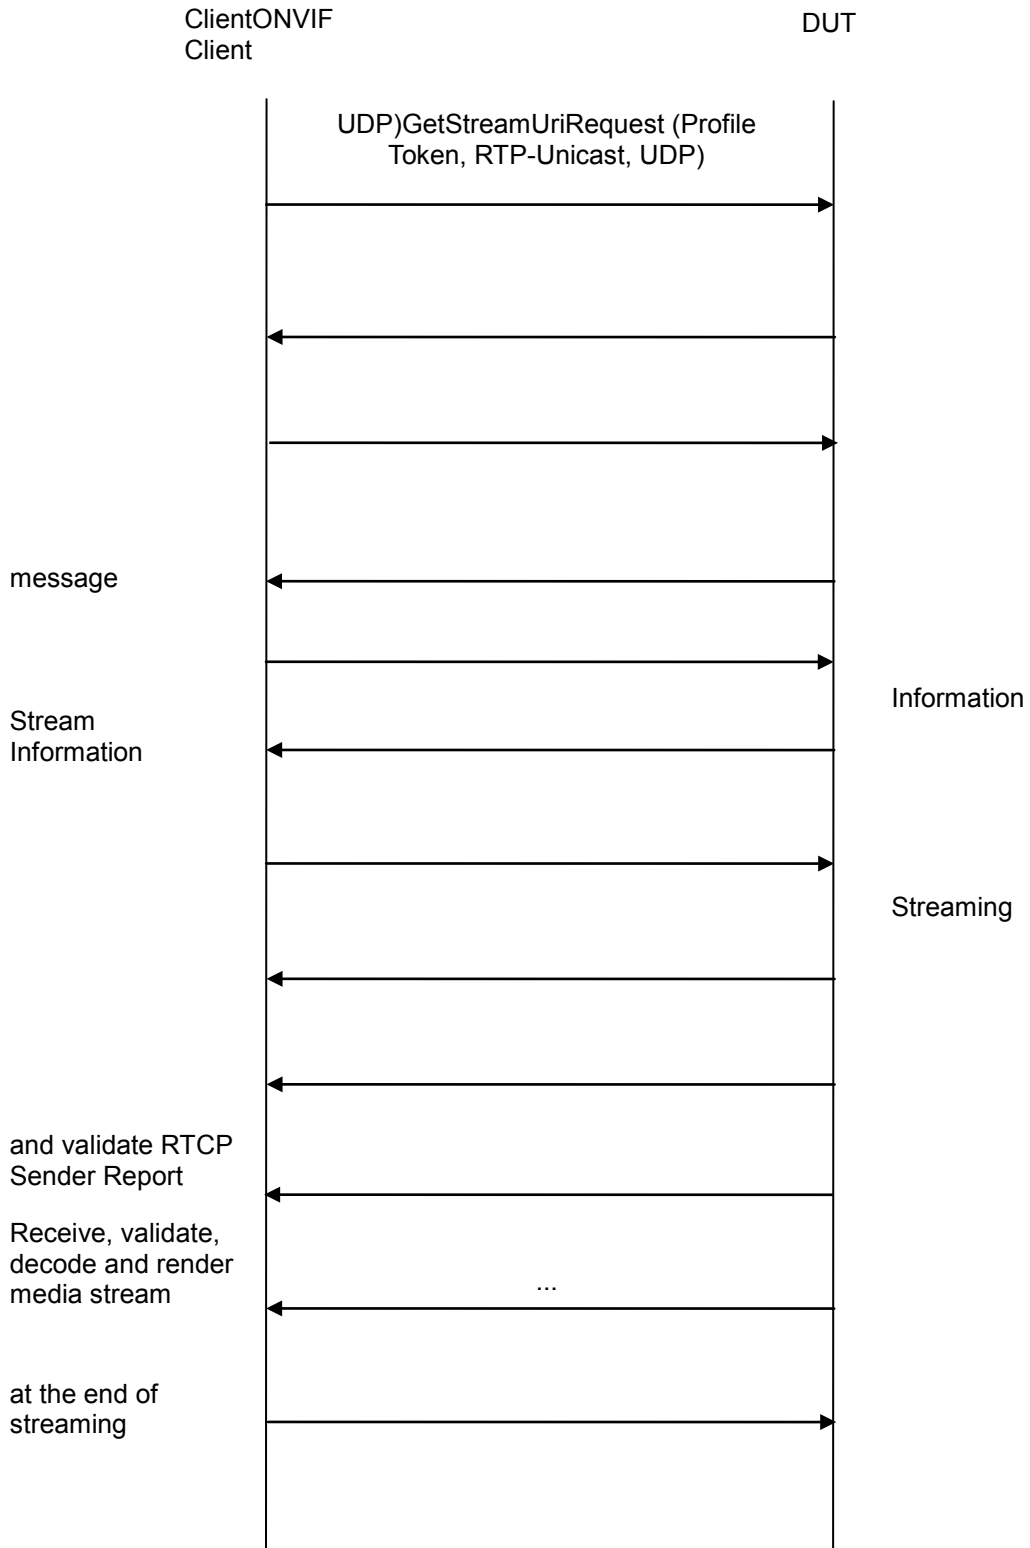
ClientONVIF Client

DUT

UDP)GetStreamUriRequest (Profile Token, RTP-Unicast, UDP)

message

Information

Stream Information

Streaming

and validate RTCP Sender Report

Receive, validate, decode and render media stream

...

at the end of streaming